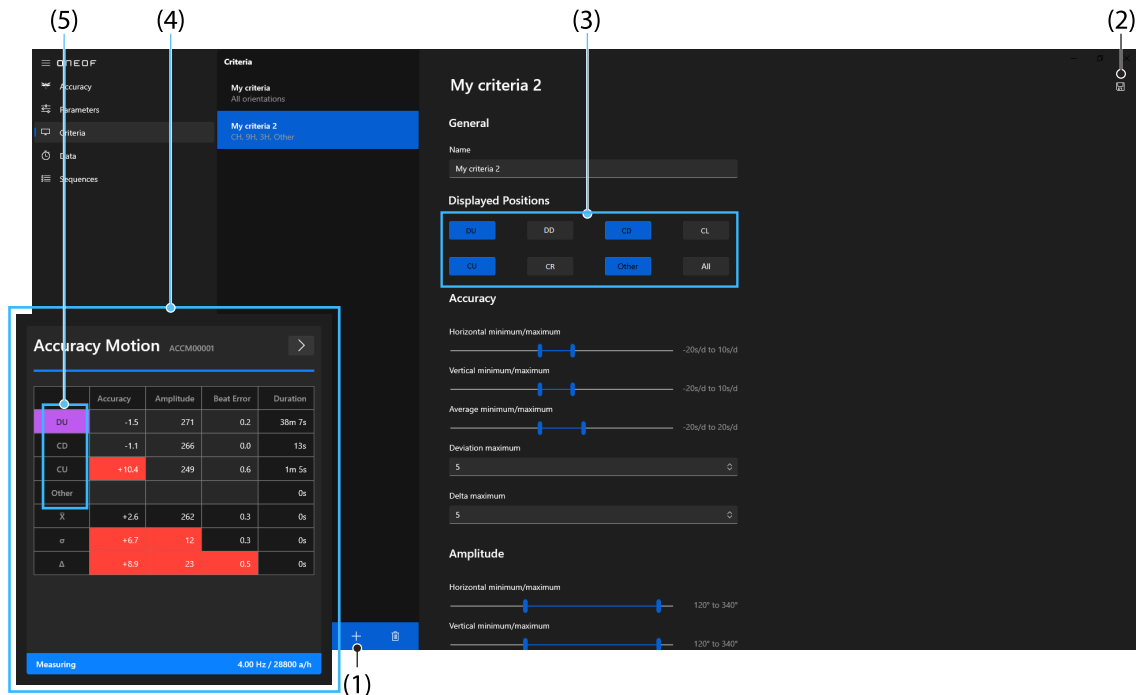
(5) (4) (3) (2)

ONEOF
Accuracy
Parameters
Criteria
Data
Sequences

Criteria
My criteria
All orientations
My criteria 2
CH, 9H, 3H, Other

My criteria 2

General

Name
My criteria 2

Displayed Positions

DU DD CD CL
CU CR Other All

Accuracy

Horizontal minimum/maximum
-20s/d to 10s/d
Vertical minimum/maximum
-20s/d to 10s/d
Average minimum/maximum
-20s/d to 20s/d
Deviation maximum
5
Delta maximum
5

Amplitude

Horizontal minimum/maximum
120° to 340°
Vertical minimum/maximum
120° to 340°

Accuracy Motion ACCM00001

| | Accuracy | Amplitude | Beat Error | Duration |
|---|---|---|---|---|
| DU | -1.5 | 271 | 0.2 | 38m 7s |
| CD | -1.1 | 266 | 0.0 | 13s |
| CU | +10.4 | 249 | 0.6 | 1m 5s |
| Other | | | | 0s |
| $\bar{X}$ | +2.6 | 262 | 0.3 | 0s |
| σ | +6.7 | 12 | 0.3 | 0s |
| Δ | +8.9 | 23 | 0.5 | 0s |

Measuring 4.00 Hz / 28800 a/h

(1)